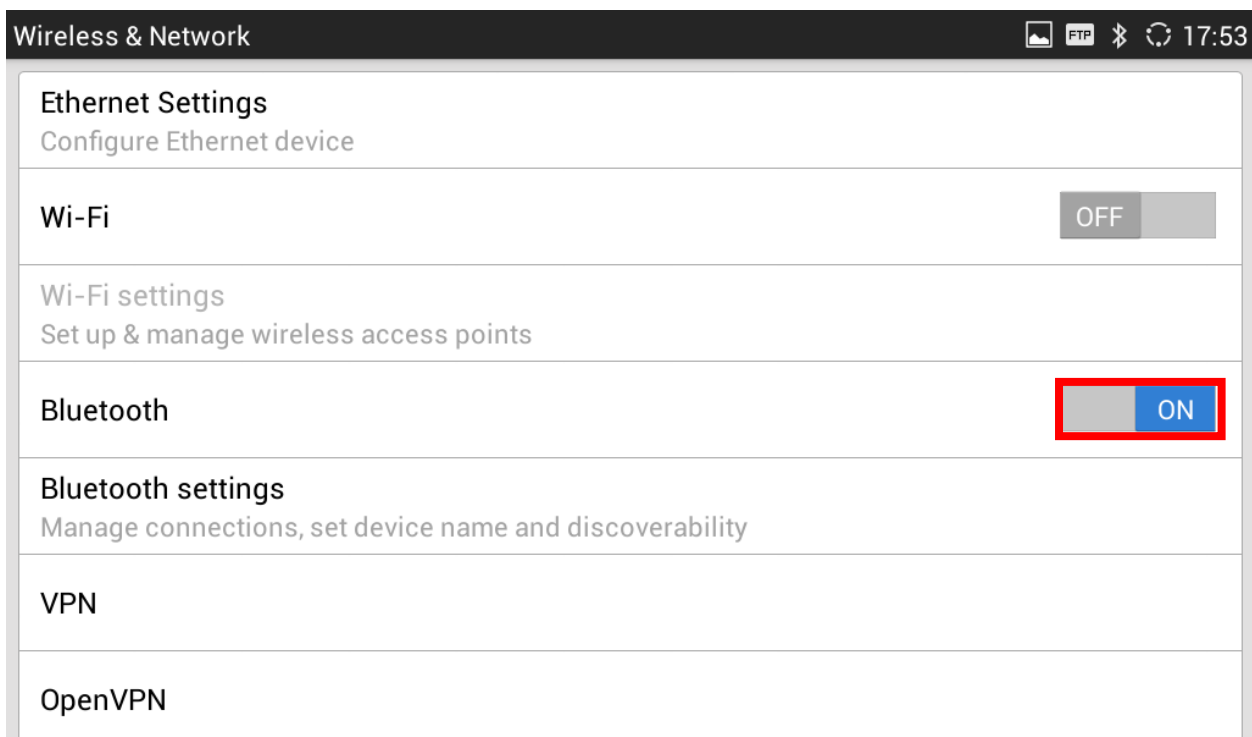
Wireless & Network

FTP 17:53

Ethernet Settings
Configure Ethernet device

Wi-Fi
OFF

Wi-Fi settings
Set up & manage wireless access points

Bluetooth
ON

Bluetooth settings
Manage connections, set device name and discoverability

VPN

OpenVPN